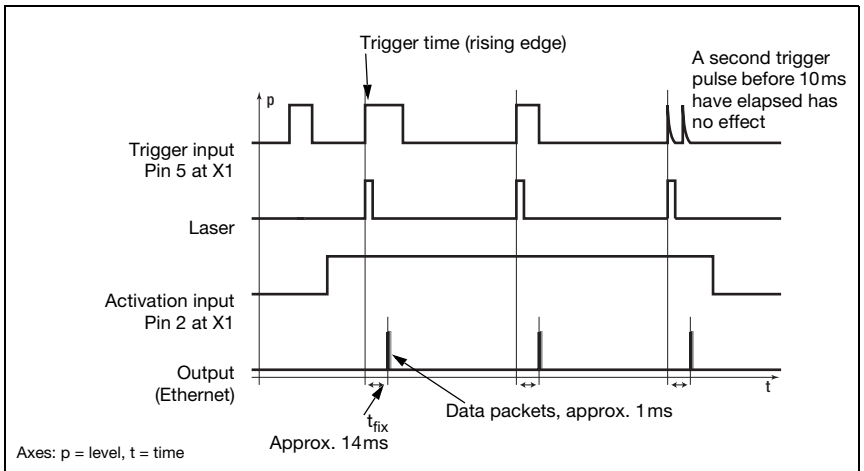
Trigger time (rising edge)

A second trigger pulse before 10 ms have elapsed has no effect

p

Trigger input
Pin 5 at X1

Laser

Activation input
Pin 2 at X1

Output
(Ethernet)

t

$t_{fix}$
Approx. 14 ms

Data packets, approx. 1 ms

Axes: p = level, t = time